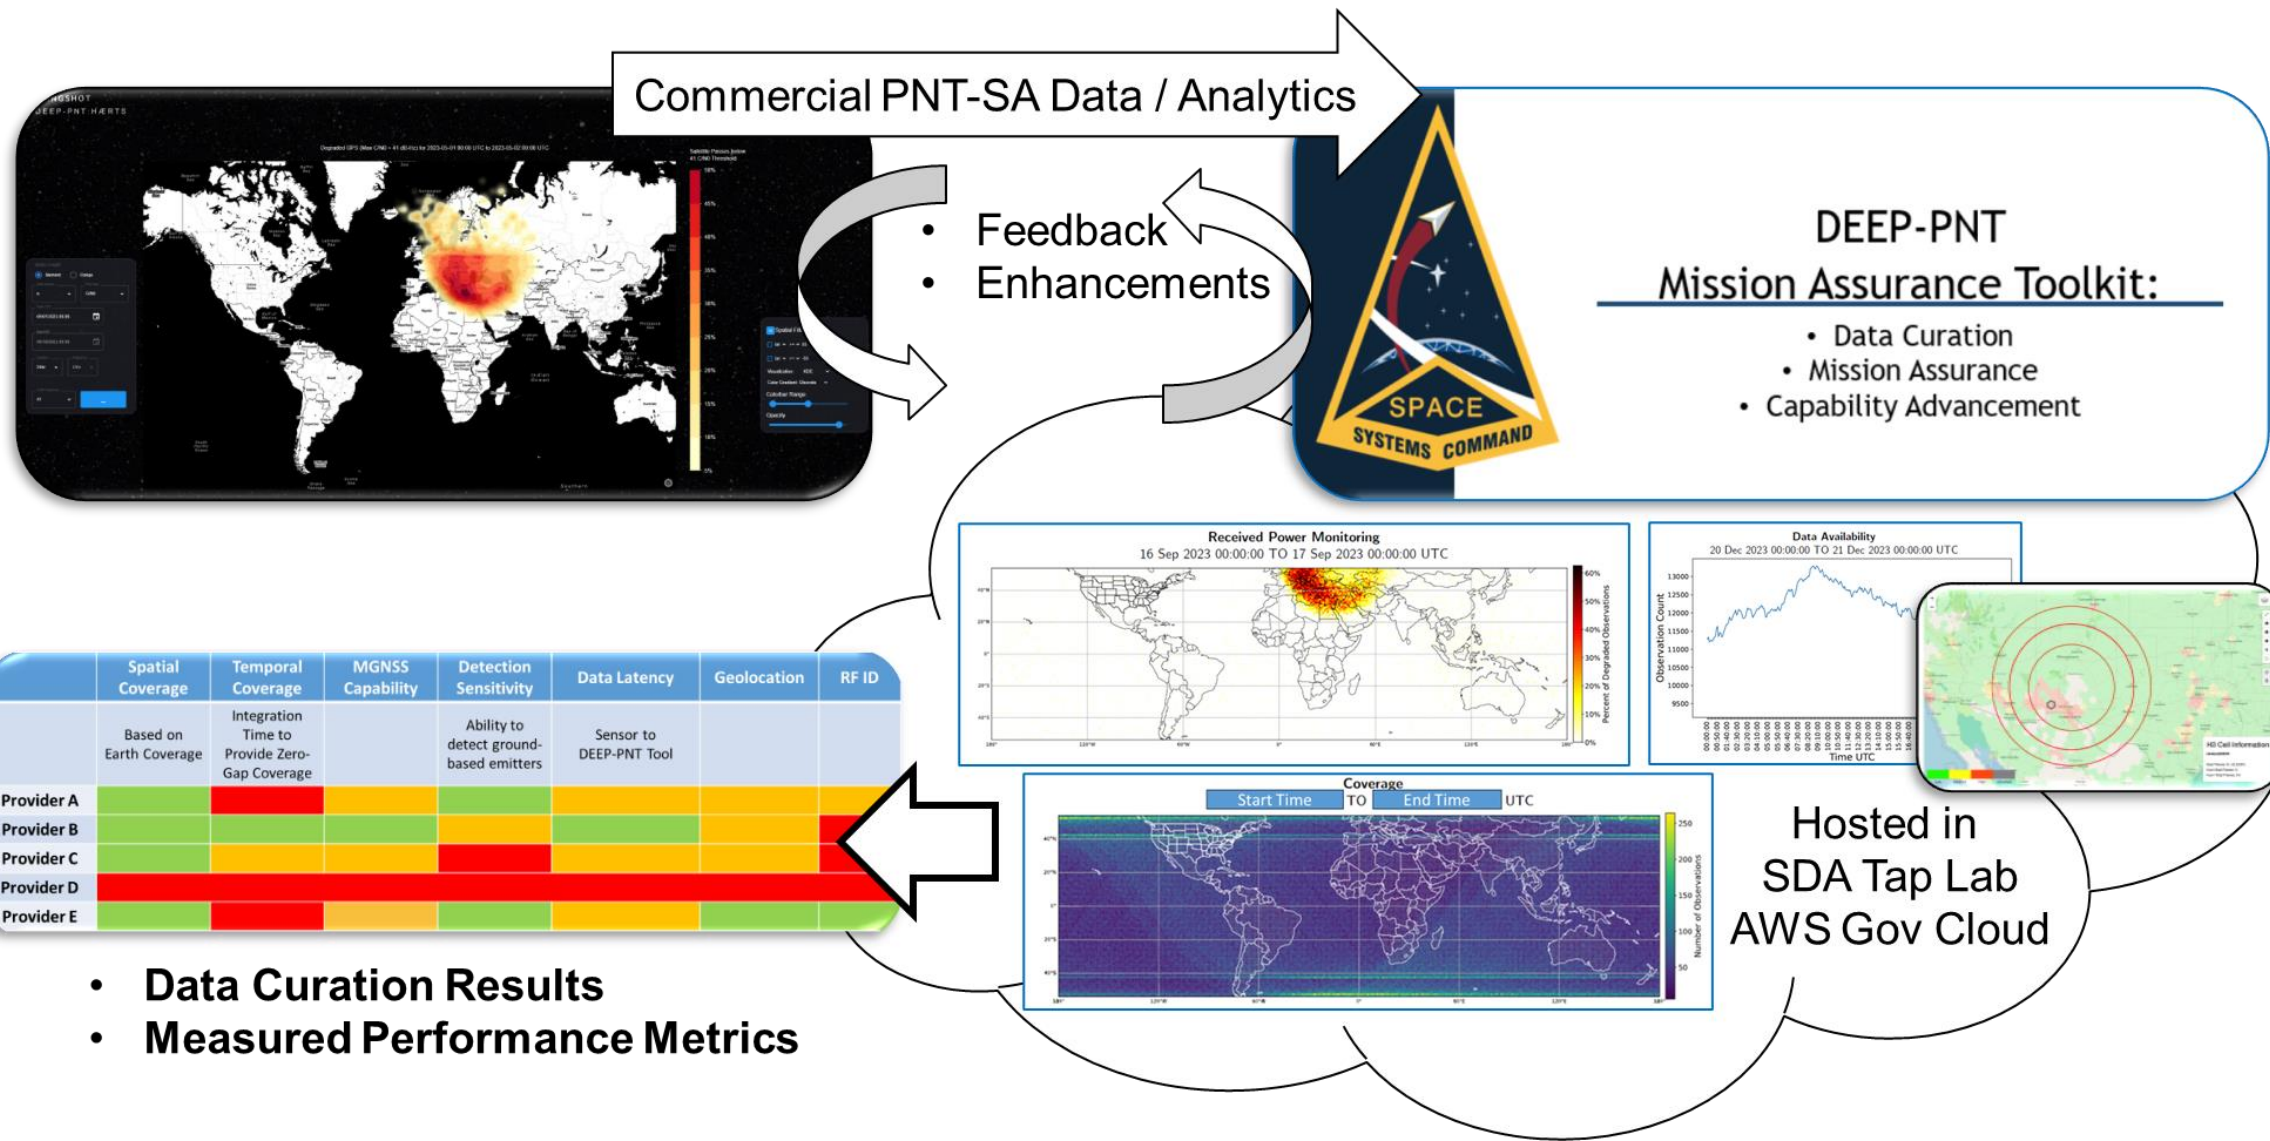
Commercial PNT-SA Data / Analytics

• Feedback
• Enhancements

DEEP-PNT
Mission Assurance Toolkit:
• Data Curation
• Mission Assurance
• Capability Advancement

SPACE
SYSTEMS COMMAND

Received Power Monitoring
16 Sep 2023 00:00:00 TO 17 Sep 2023 00:00:00 UTC

Data Availability
20 Dec 2023 00:00:00 TO 21 Dec 2023 00:00:00 UTC
Observation Count
Time UTC

| | Spatial Coverage | Temporal Coverage | MGNSS Capability | Detection Sensitivity | Data Latency | Geolocation | RF ID |
|---|---|---|---|---|---|---|---|
| | Based on Earth Coverage | Integration Time to Provide Zero-Gap Coverage | | Ability to detect ground-based emitters | Sensor to DEEP-PNT Tool | | |
| Provider A | | | | | | | |
| Provider B | | | | | | | |
| Provider C | | | | | | | |
| Provider D | | | | | | | |
| Provider E | | | | | | | |

Coverage
Start Time TO End Time UTC
Number of Observations

Hosted in
SDA Tap Lab
AWS Gov Cloud

• Data Curation Results
• Measured Performance Metrics